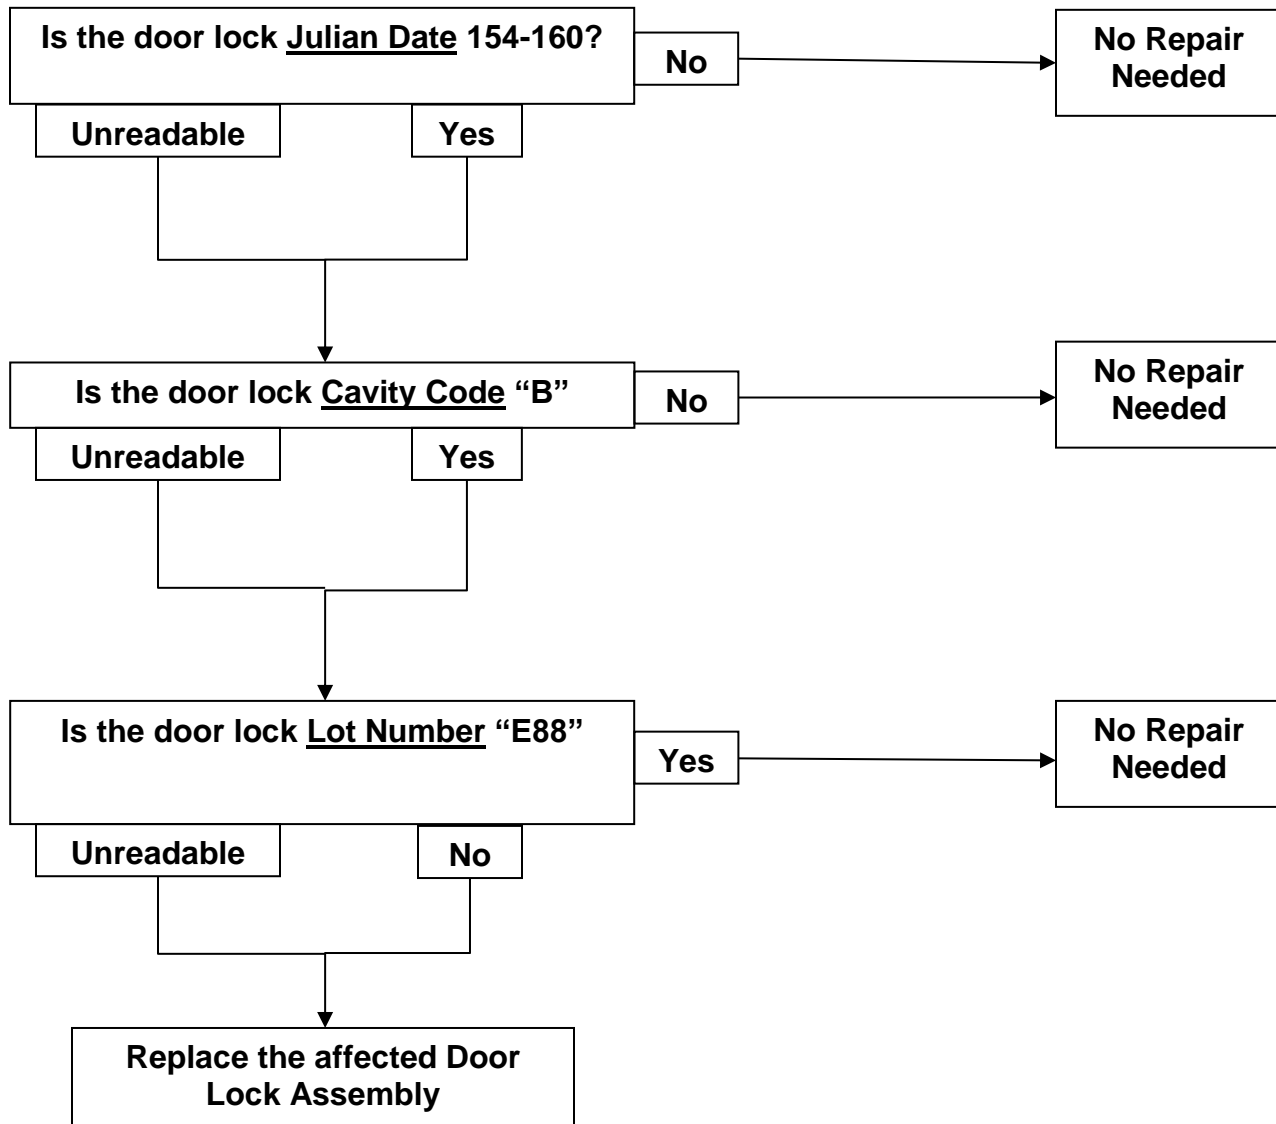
Is the door lock Julian Date 154-160?

No

No Repair Needed

Unreadable

Yes

Is the door lock Cavity Code "B"

No

No Repair Needed

Unreadable

Yes

Is the door lock Lot Number "E88"

Yes

No Repair Needed

Unreadable

No

Replace the affected Door Lock Assembly